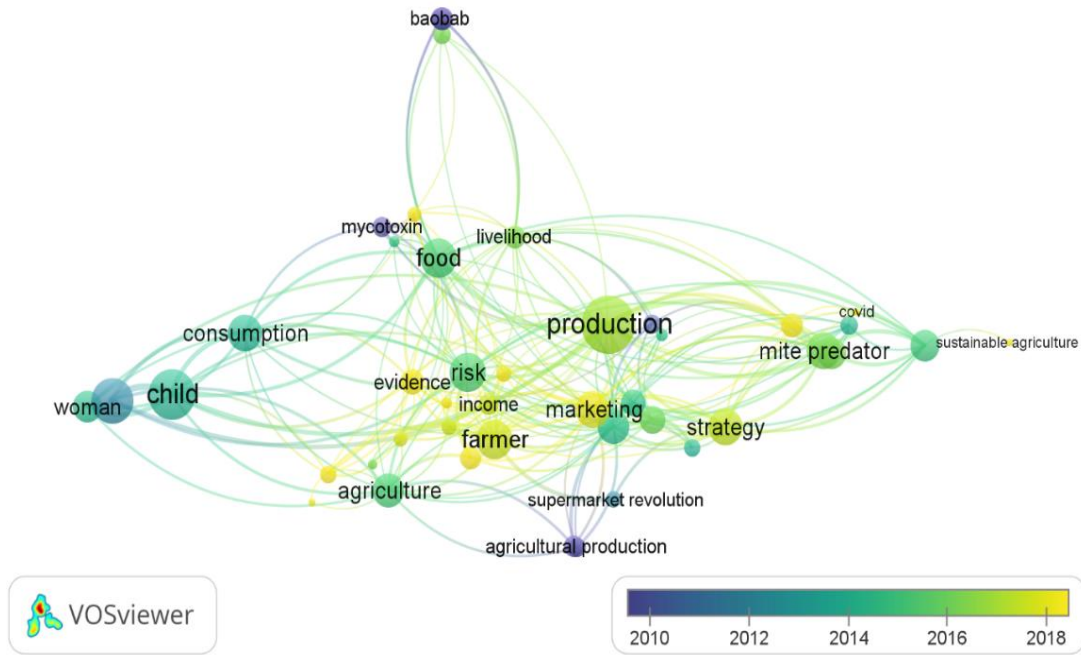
baobab
mycotoxin
livelihood
food
consumption
production
covid
sustainable agriculture
mite predator
woman
child
evidence
risk
income
marketing
farmer
strategy
agriculture
supermarket revolution
agricultural production

VOSviewer

2010
2012
2014
2016
2018